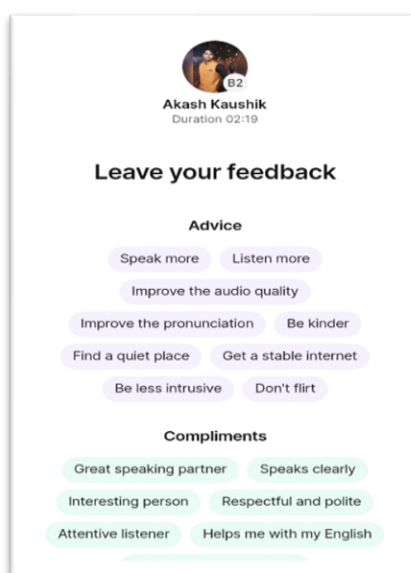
B2
Akash Kaushik
Duration 02:19

Leave your feedback

Advice

Speak more
Listen more
Improve the audio quality
Improve the pronunciation
Be kinder
Find a quiet place
Get a stable internet
Be less intrusive
Don't flirt

Compliments

Great speaking partner
Speaks clearly
Interesting person
Respectful and polite
Attentive listener
Helps me with my English